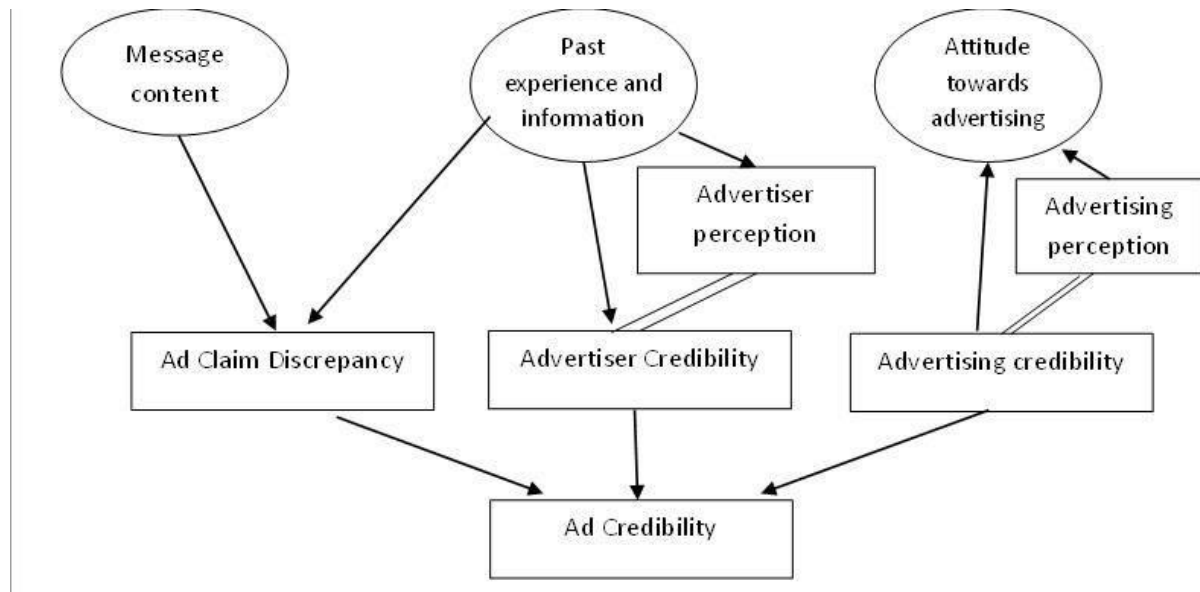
Message content

Past experience and infomation

Attitude towards advertising

Advertiser perception

Advertising perception

Ad Claim Discrepancy

Advertiser Credibility

Advertising credibility

Ad Credibility